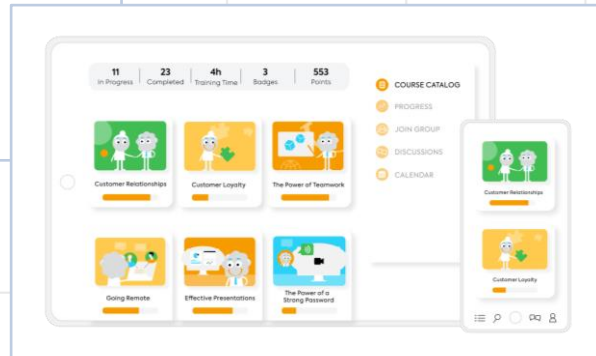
11 In Progress | 23 Completed | 4h Training Time | 3 Badges | 553 Points

Customer Relationships
Customer Loyalty
The Power of Teamwork
Going Remote
Effective Presentations
The Power of a Strong Password

COURSE CATALOG
PROGRESS
JOIN GROUP
DISCUSSIONS
CALENDAR

Customer Relationships
Customer Loyalty